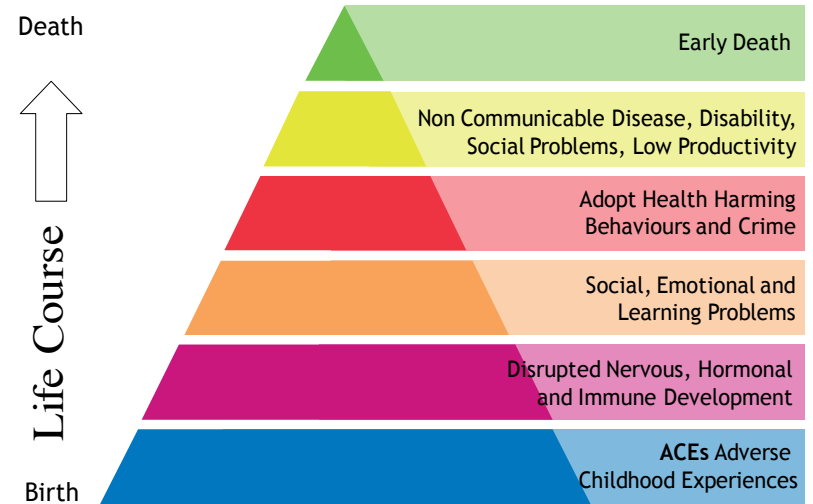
Death

Life Course

Birth

Early Death

Non Communicable Disease, Disability, Social Problems, Low Productivity

Adopt Health Harming Behaviours and Crime

Social, Emotional and Learning Problems

Disrupted Nervous, Hormonal and Immune Development

ACEs Adverse Childhood Experiences